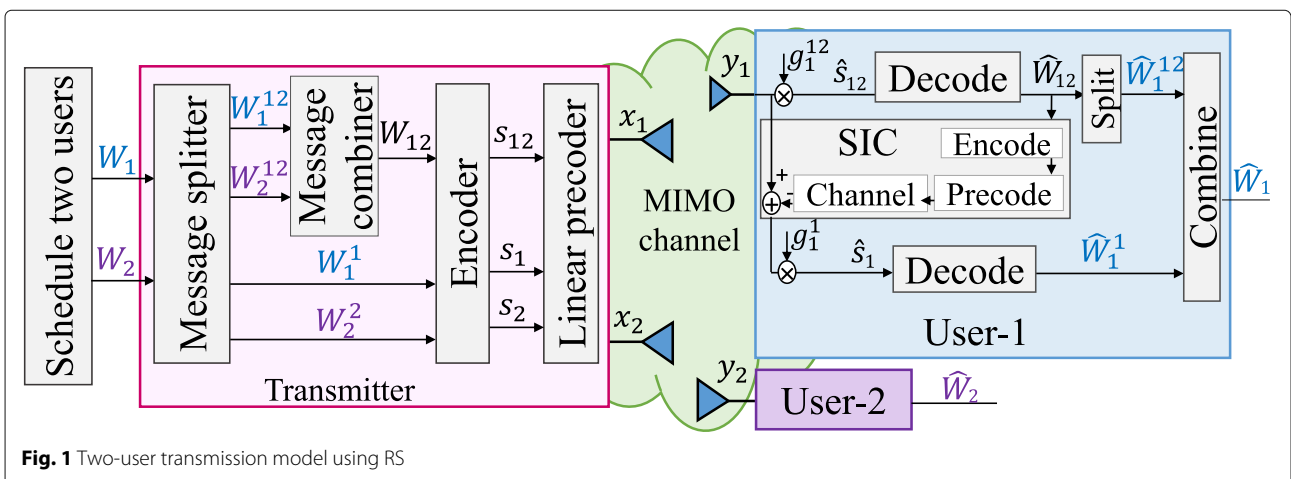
Schedule two users

$W_1$

$W_2$

Message splitter

$W_1^{12}$

$W_2^{12}$

Message combiner

$W_{12}$

$W_1^1$

$W_2^2$

Encoder

$s_{12}$

$s_1$

$s_2$

Linear precoder

$x_1$

$x_2$

Transmitter

MIMO channel

$y_1$

$g_1^{12}$

$\hat{s}_{12}$

Decode

$\widehat{W}_{12}$

Split

$\widehat{W}_1^{12}$

SIC

Encode

+

-

Channel

Precode

$g_1^1$

$\hat{s}_1$

Decode

$\widehat{W}_1^1$

Combine

$\widehat{W}_1$

User-1

$y_2$

User-2

$\widehat{W}_2$

**Fig. 1** Two-user transmission model using RS